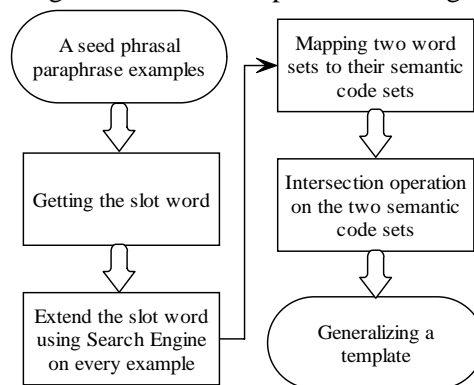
A seed phrasal paraphrase examples

Getting the slot word

Extend the slot word using Search Engine on every example

Mapping two word sets to their semantic code sets

Intersection operation on the two semantic code sets

Generalizing a template